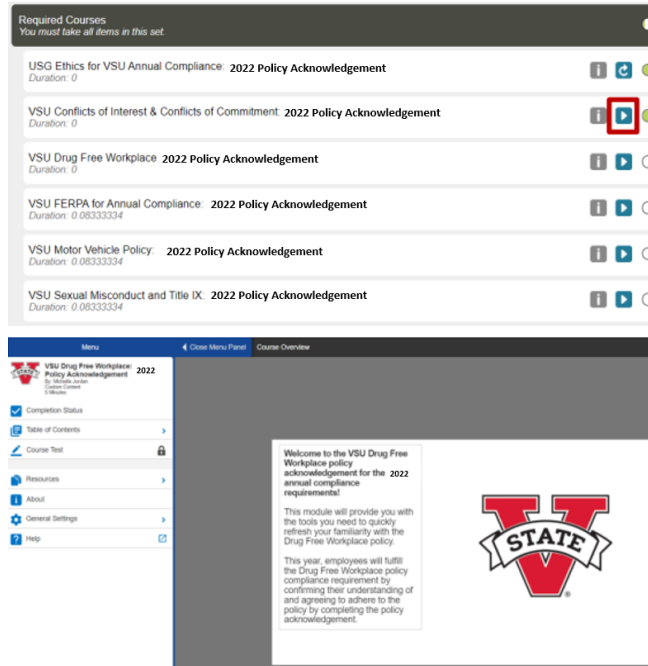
Required Courses
You must take all items in this set.

USG Ethics for VSU Annual Compliance: 2022 Policy Acknowledgement
Duration: 0

VSU Conflicts of Interest & Conflicts of Commitment: 2022 Policy Acknowledgement
Duration: 0

VSU Drug Free Workplace 2022 Policy Acknowledgement
Duration: 0

VSU FERPA for Annual Compliance: 2022 Policy Acknowledgement
Duration: 0.08333334

VSU Motor Vehicle Policy: 2022 Policy Acknowledgement
Duration: 0.08333334

VSU Sexual Misconduct and Title IX: 2022 Policy Acknowledgement
Duration: 0.08333334

Menu
Close Menu Panel
Course Overview

VSU Drug Free Workplace: 2022 Policy Acknowledgement
By: Michelle Jordan
Custom Content
5 Minutes

Completion Status
Table of Contents
Course Test
Resources
About
General Settings
Help

Welcome to the VSU Drug Free Workplace policy acknowledgement for the 2022 annual compliance requirements!

This module will provide you with the tools you need to quickly refresh your familiarity with the Drug Free Workplace policy.

This year, employees will fulfill the Drug Free Workplace policy compliance requirement by confirming their understanding of and agreeing to adhere to the policy by completing the policy acknowledgement.

STATE